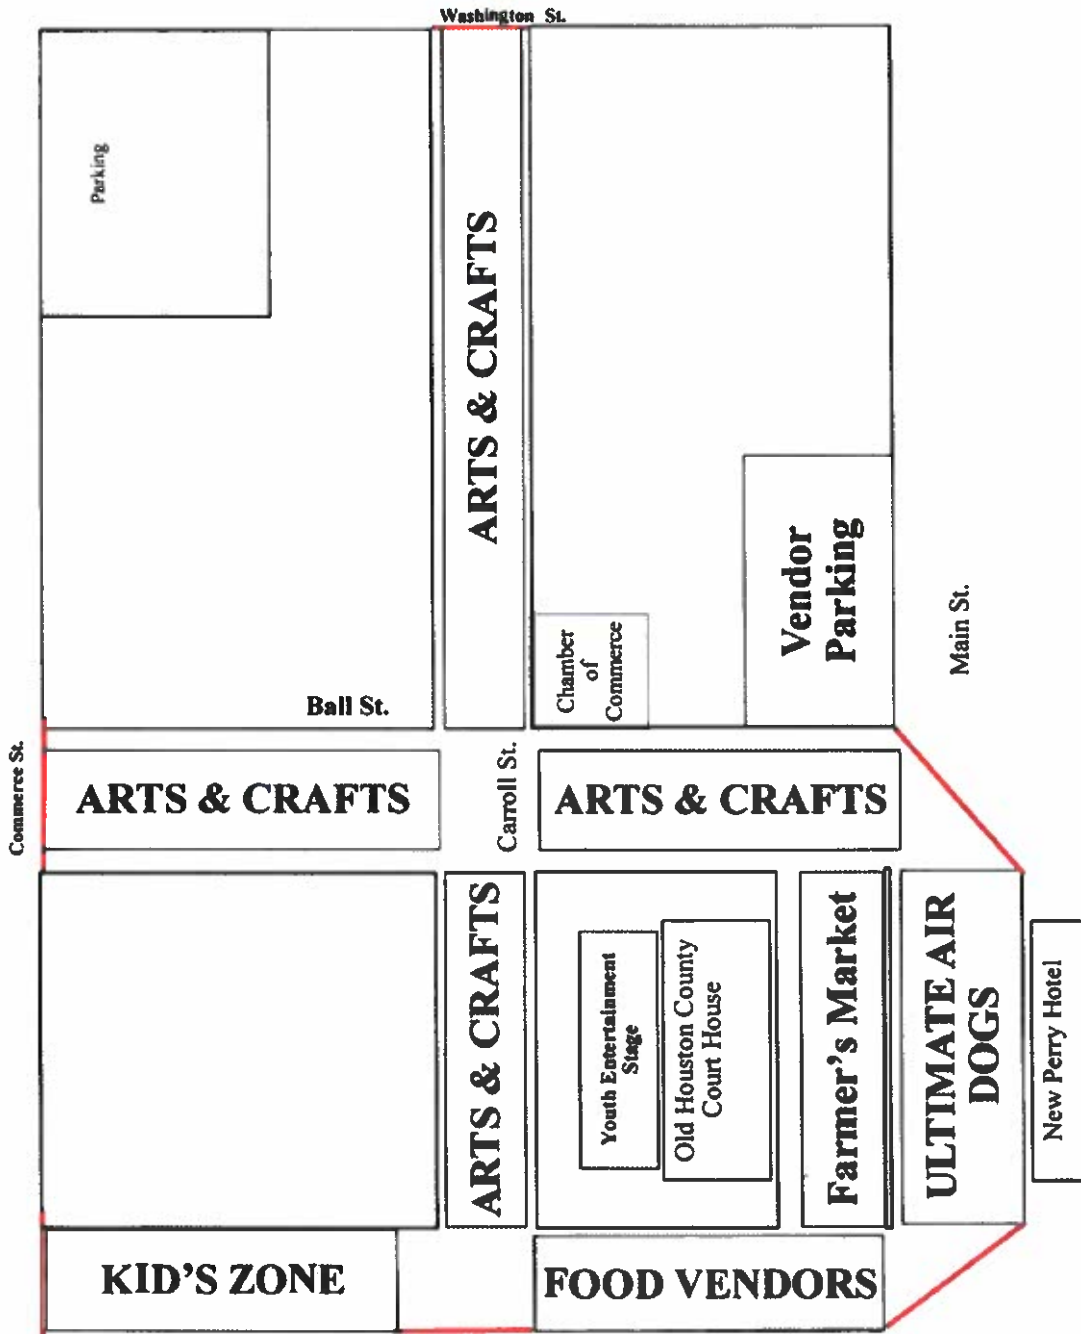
Washington St.

Parking

ARTS & CRAFTS

Vendor Parking

Main St.

Chamber of Commerce

Ball St.

Commerce St.

ARTS & CRAFTS

Carroll St.

ARTS & CRAFTS

ARTS & CRAFTS

Youth Entertainment Stage

Old Houston County Court House

Farmer's Market

ULTIMATE AIR DOGS

New Perry Hotel

KID'S ZONE

FOOD VENDORS